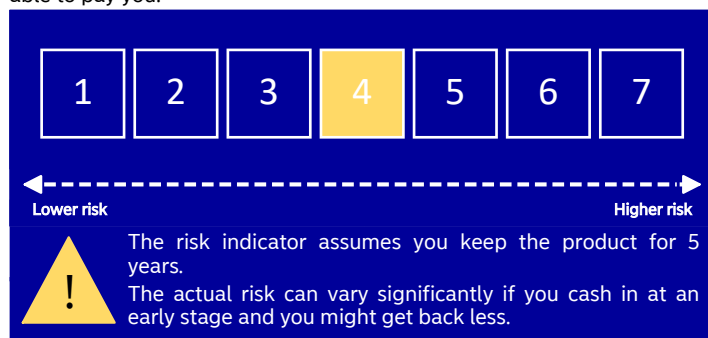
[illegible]

1 2 3 4 5 6 7

Lower risk

Higher risk

!

The risk indicator assumes you keep the product for 5 years.

The actual risk can vary significantly if you cash in at an early stage and you might get back less.